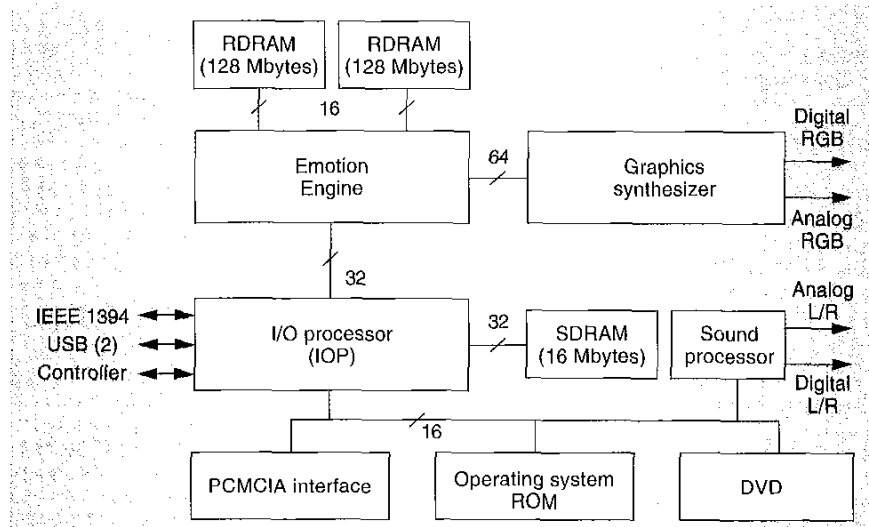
RDRAM (128 Mbytes)

RDRAM (128 Mbytes)

16

Emotion Engine

64

Graphics synthesizer

Digital RGB

Analog RGB

32

IEEE 1394

USB (2)

Controller

I/O processor (IOP)

32

SDRAM (16 Mbytes)

Sound processor

Analog L/R

Digital L/R

16

PCMCIA interface

Operating system ROM

DVD